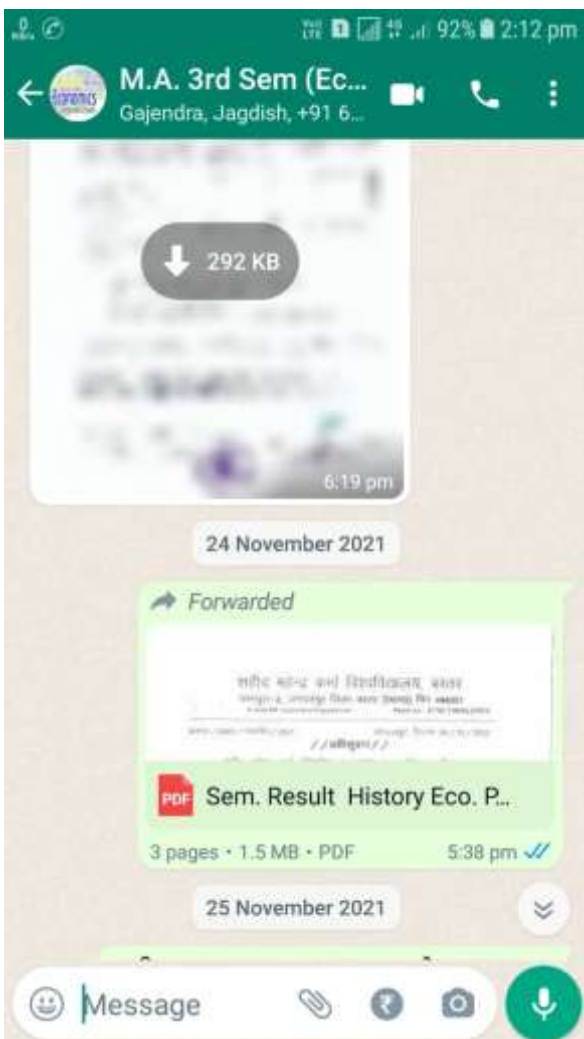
92% 2:12 pm

M.A. 3rd Sem (Ec...
Gajendra, Jagdish, +91 6...

292 KB

6:19 pm

24 November 2021

Forwarded

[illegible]

PDF Sem. Result History Eco. P..

3 pages • 1.5 MB • PDF 5:38 pm

25 November 2021

Message